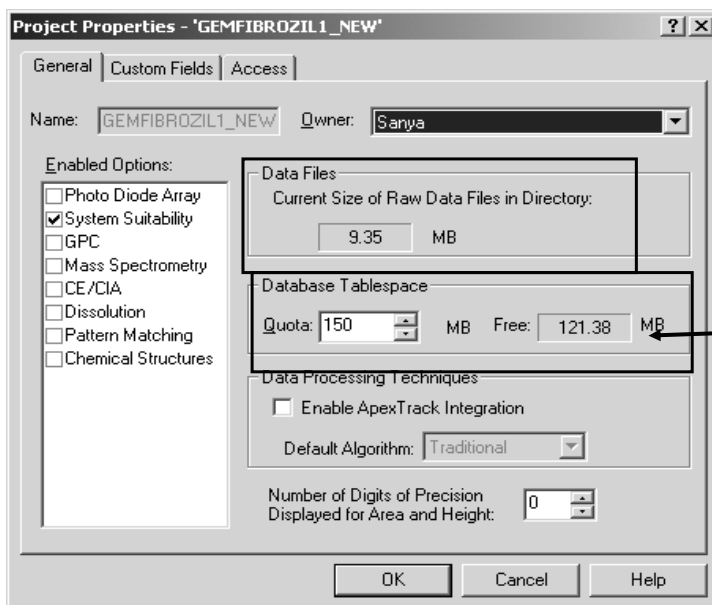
Project Properties - 'GEMFIBROZIL1_NEW'

? X

General | Custom Fields | Access

Name: GEMFIBROZIL1_NEW Owner: Sanya

Enabled Options:
☐ Photo Diode Array
☑ System Suitability
☐ GPC
☐ Mass Spectrometry
☐ CE/CIA
☐ Dissolution
☐ Pattern Matching
☐ Chemical Structures

Data Files
Current Size of Raw Data Files in Directory:
9.35 MB

Database Tablespace
Quota: 150 MB Free: 121.38 MB

Data Processing Techniques
☐ Enable ApexTrack Integration
Default Algorithm: Traditional

Number of Digits of Precision Displayed for Area and Height: 0

OK Cancel Help